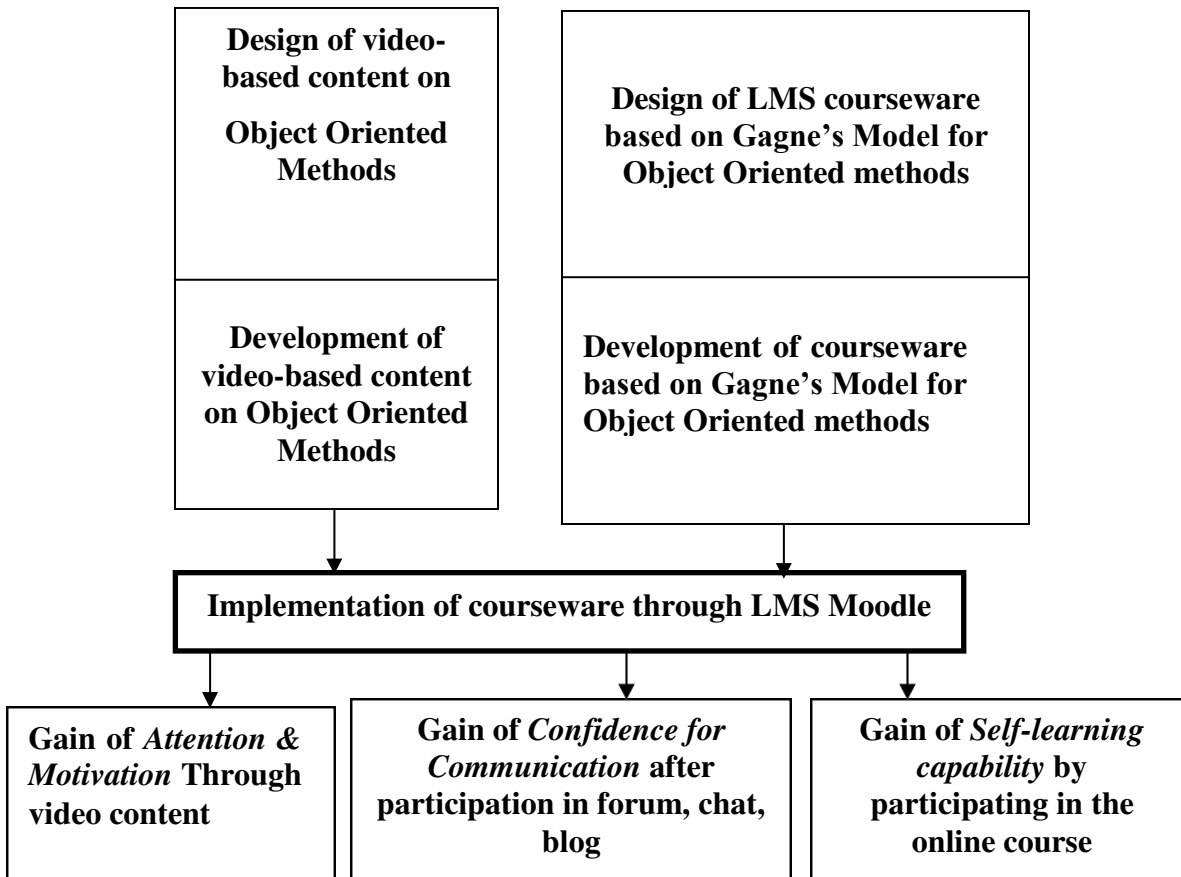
Design of video-based content on Object Oriented Methods

Design of LMS courseware based on Gagne's Model for Object Oriented methods

Development of video-based content on Object Oriented Methods

Development of courseware based on Gagne's Model for Object Oriented methods

Implementation of courseware through LMS Moodle

Gain of *Attention & Motivation* Through video content

Gain of *Confidence for Communication* after participation in forum, chat, blog

Gain of *Self-learning capability* by participating in the online course